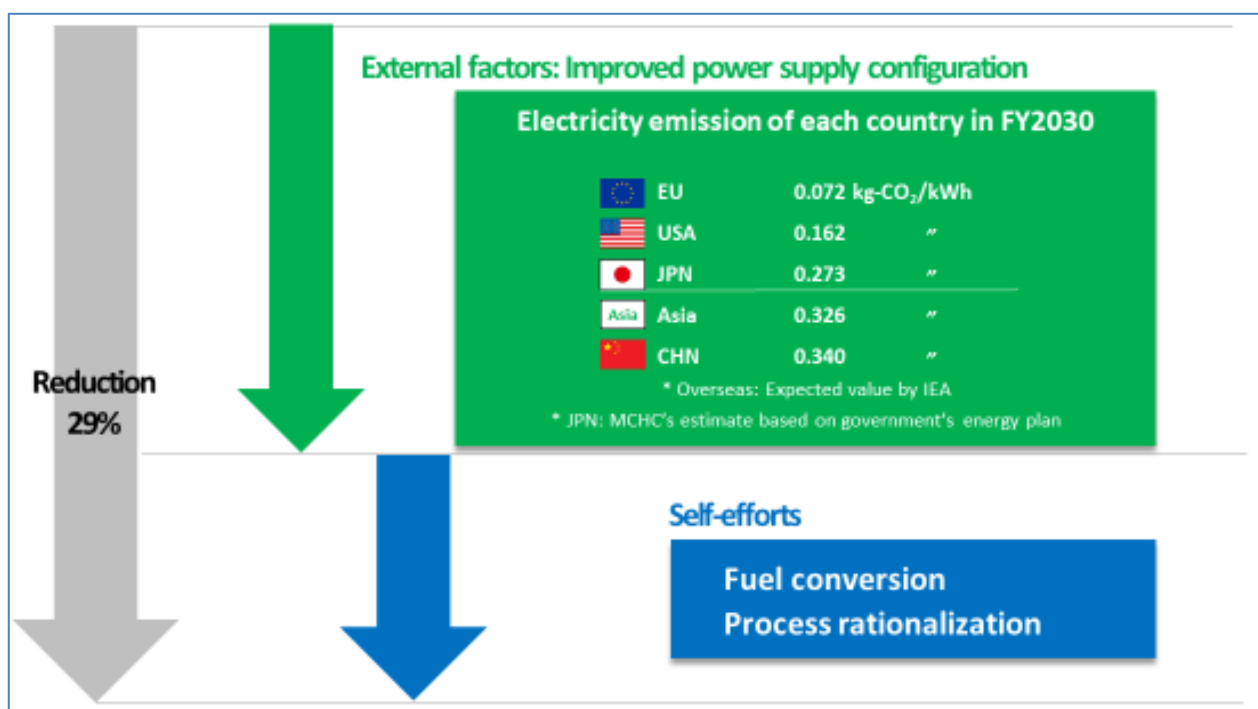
External factors: Improved power supply configuration

Electricity emission of each country in FY2030

| | | | |
|---|---|---|---|
| | EU | 0.072 kg-$CO_2$/kWh | |
| | USA | 0.162 | 〃 |
| | JPN | 0.273 | 〃 |
| Asia | Asia | 0.326 | 〃 |
| | CHN | 0.340 | 〃 |

* Overseas: Expected value by IEA

* JPN: MCHC's estimate based on government's energy plan

Reduction 29%

Self-efforts

Fuel conversion
Process rationalization